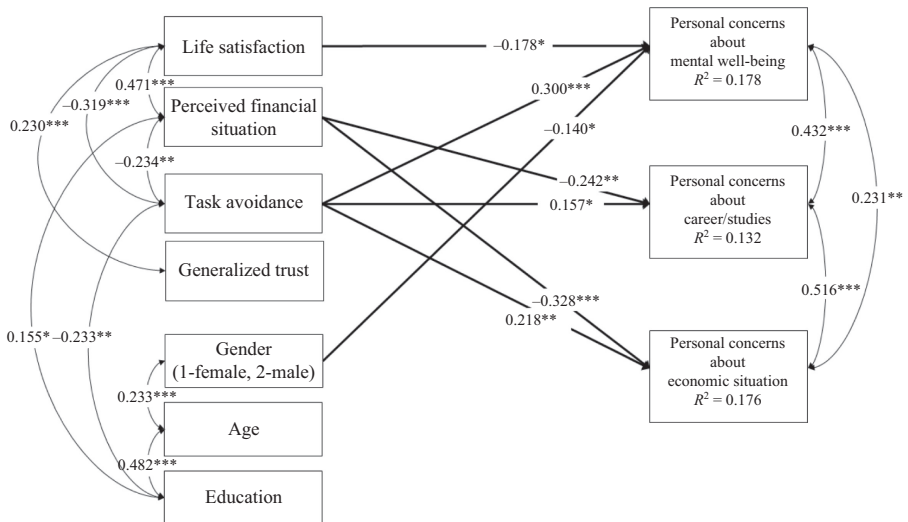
Life satisfaction

Perceived financial situation

Task avoidance

Generalized trust

Gender (1-female, 2-male)

Age

Education

0.471***

–0.319***

0.230***

–0.234**

0.155*

–0.233**

0.233***

0.482***

–0.178*

0.300***

–0.140*

–0.242**

0.157*

–0.328***

0.218**

Personal concerns about mental well-being $R^2 = 0.178$

Personal concerns about career/studies $R^2 = 0.132$

Personal concerns about economic situation $R^2 = 0.176$

0.432***

0.231**

0.516***